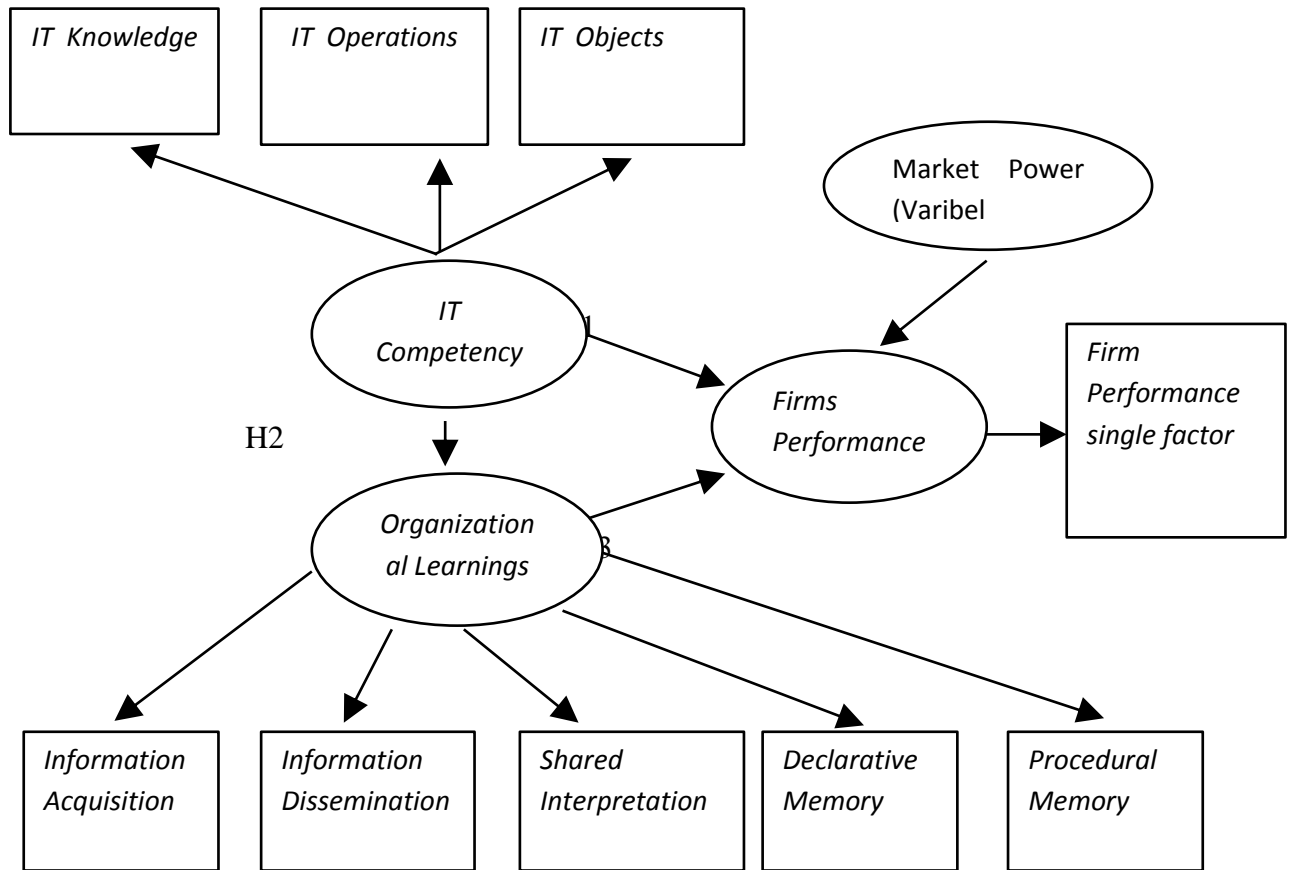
IT Knowledge

IT Operations

IT Objects

Market Power (Varibel

IT Competency

1

Firms Performance

Firm Performance single factor

H2

Organizational Learnings

3

Information Acquisition

Information Dissemination

Shared Interpretation

Declarative Memory

Procedural Memory